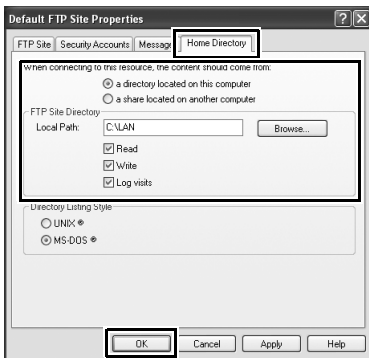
Default FTP Site Properties

FTP Site | Security Accounts | Message | Home Directory

When connecting to this resource, the content should come from:

a directory located on this computer

a share located on another computer

FTP Site Directory

Local Path: C:\LAN

Browse...

Read

Write

Log visits

Directory Listing Style

UNIX ®

MS-DOS ®

OK | Cancel | Apply | Help